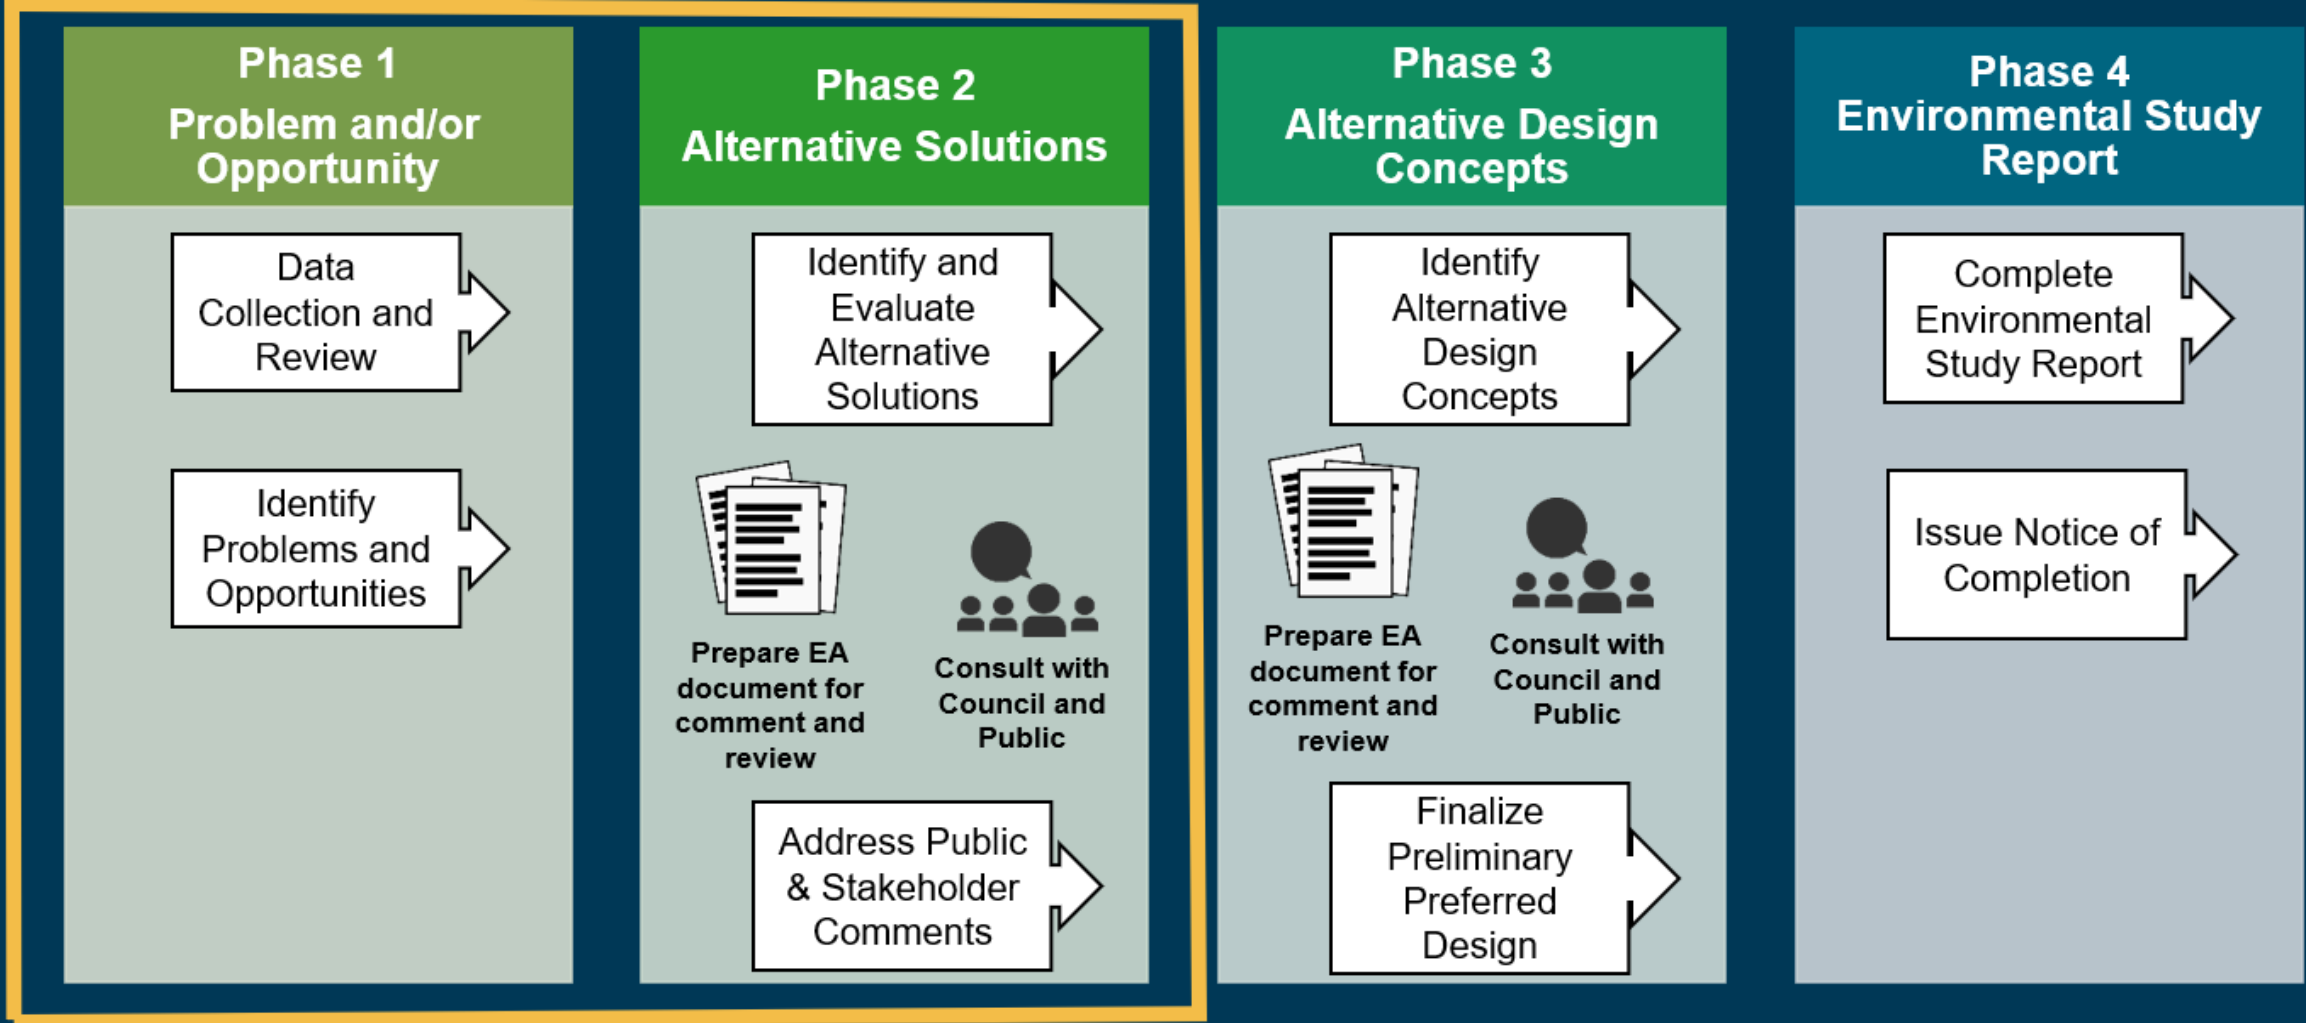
Phase 1
Problem and/or Opportunity

Data Collection and Review

Identify Problems and Opportunities

Phase 2
Alternative Solutions

Identify and Evaluate Alternative Solutions

Prepare EA document for comment and review

Consult with Council and Public

Address Public & Stakeholder Comments

Phase 3
Alternative Design Concepts

Identify Alternative Design Concepts

Prepare EA document for comment and review

Consult with Council and Public

Finalize Preliminary Preferred Design

Phase 4
Environmental Study Report

Complete Environmental Study Report

Issue Notice of Completion